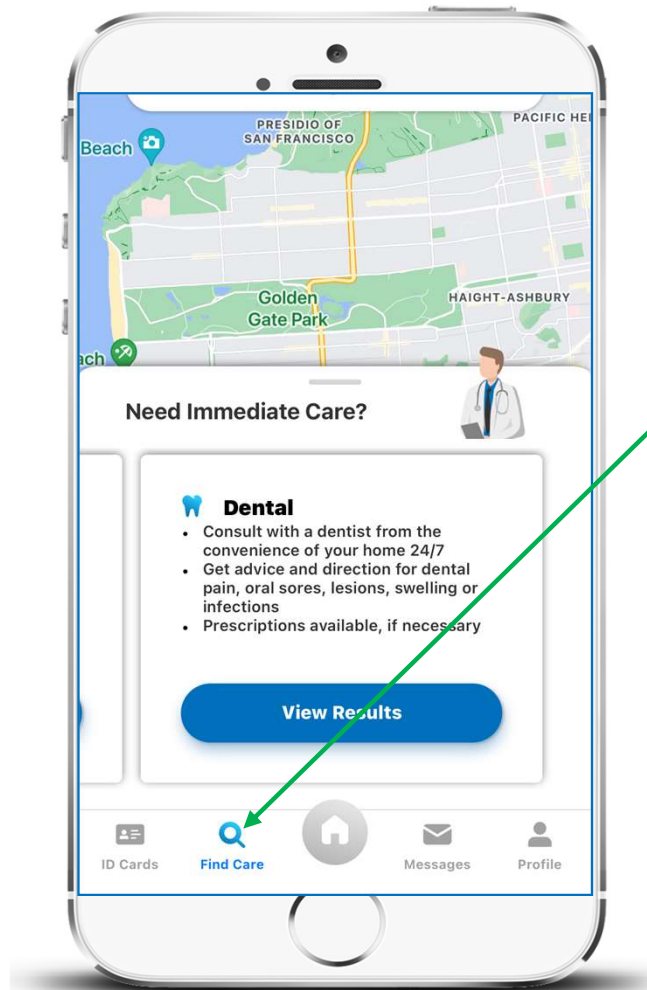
PRESIDIO OF SAN FRANCISCO

PACIFIC HEI

Beach

Golden Gate Park

HAIGHT-ASHBURY

ach

Need Immediate Care?

Dental

- Consult with a dentist from the convenience of your home 24/7
- Get advice and direction for dental pain, oral sores, lesions, swelling or infections
- Prescriptions available, if necessary

View Results

ID Cards

Find Care

Messages

Profile